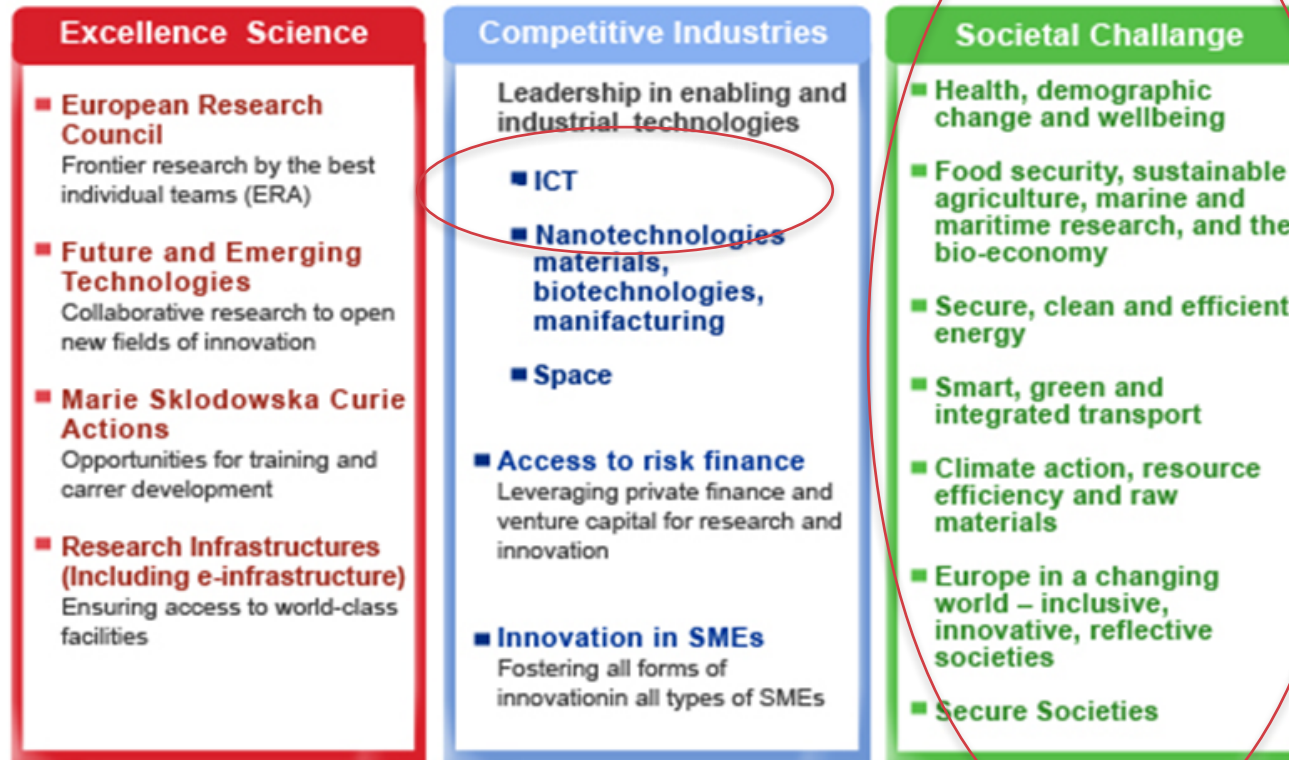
Excellence Science

European Research Council
Frontier research by the best individual teams (ERA)

Future and Emerging Technologies
Collaborative research to open new fields of innovation

Marie Sklodowska Curie Actions
Opportunities for training and carrer development

Research Infrastructures (Including e-infrastructure)
Ensuring access to world-class facilities

Competitive Industries

Leadership in enabling and industrial technologies

ICT

Nanotechnologies materials, biotechnologies, manifacturing

Space

Access to risk finance
Leveraging private finance and venture capital for research and innovation

Innovation in SMEs
Fostering all forms of innovationin all types of SMEs

Societal Challange

Health, demographic change and wellbeing

Food security, sustainable agriculture, marine and maritime research, and the bio-economy

Secure, clean and efficient energy

Smart, green and integrated transport

Climate action, resource efficiency and raw materials

Europe in a changing world – inclusive, innovative, reflective societies

Secure Societies